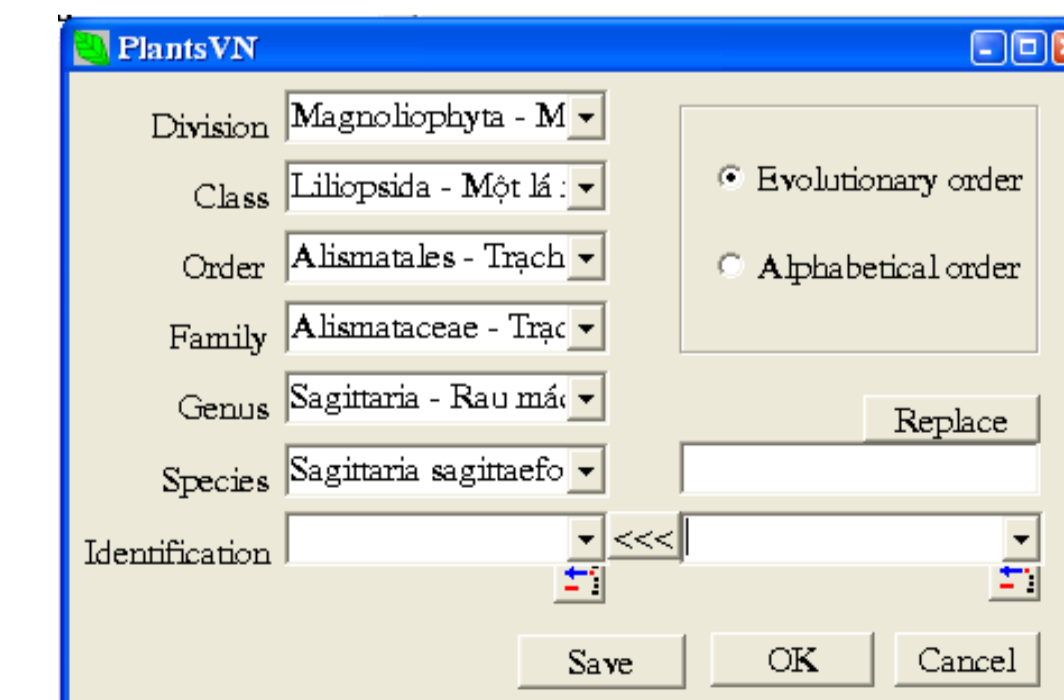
PlantsVN

Division Magnoliophyta - M

Class Liliopsida - Một lá :

Order Alismatales - Trạch

Family Alismataceae - Trạc

Genus Sagittaria - Rau má(

Species Sagittaria sagittaefo

Identification

<<<

Evolutionary order

Alphabetical order

Replace

Save

OK

Cancel